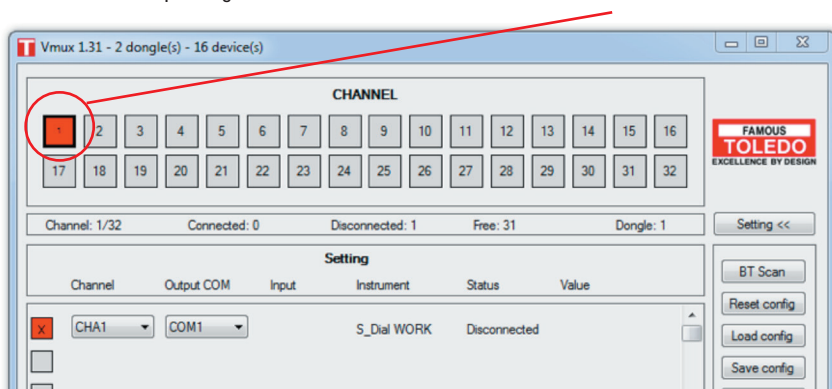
Vmux 1.31 - 2 dongle(s) - 16 device(s)

CHANNEL

1 2 3 4 5 6 7 8 9 10 11 12 13 14 15 16
17 18 19 20 21 22 23 24 25 26 27 28 29 30 31 32

FAMOUS
TOLEDO
EXCELLENCE BY DESIGN

Channel: 1/32 Connected: 0 Disconnected: 1 Free: 31 Dongle: 1

Setting <<

Setting

Channel Output COM Input Instrument Status Value

BT Scan

X CHA1 COM1 S_Dial WORK Disconnected

Reset config

Load config

Save config